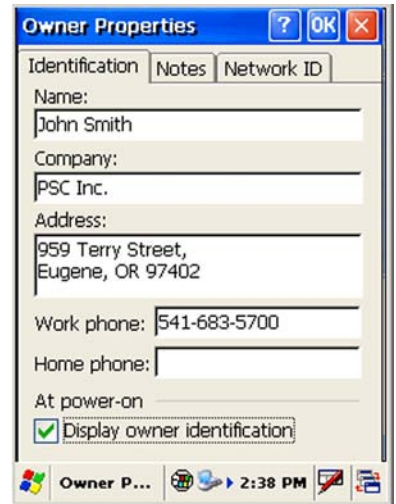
Owner Properties ? OK ×

Identification Notes Network ID

Name:
John Smith

Company:
PSC Inc.

Address:
959 Terry Street,
Eugene, OR 97402

Work phone: 541-683-5700

Home phone:

At power-on

Display owner identification

Owner P... 2:38 PM